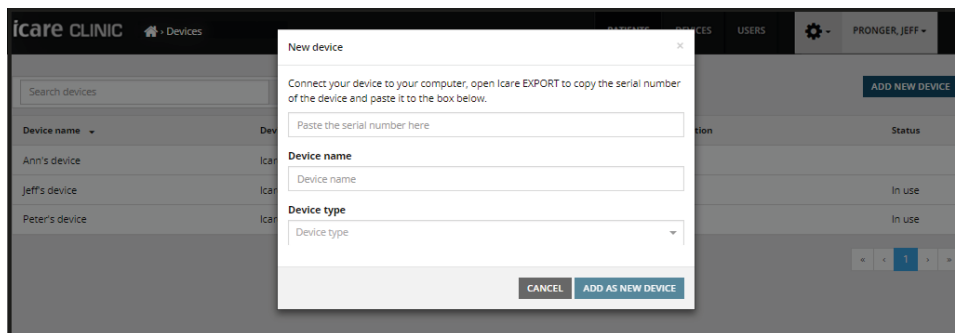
icare CLINIC › Devices

PATIENTS DEVICES USERS PRONGER, JEFF

Search devices

ADD NEW DEVICE

| Device name | Dev | ation | Status |
|---|---|---|---|
| Ann's device | Icar | | |
| Jeff's device | Icar | | In use |
| Peter's device | Icar | | In use |

« ‹ 1 › »

New device

×

Connect your device to your computer, open Icare EXPORT to copy the serial number of the device and paste it to the box below.

Paste the serial number here

Device name

Device name

Device type

Device type

CANCEL ADD AS NEW DEVICE